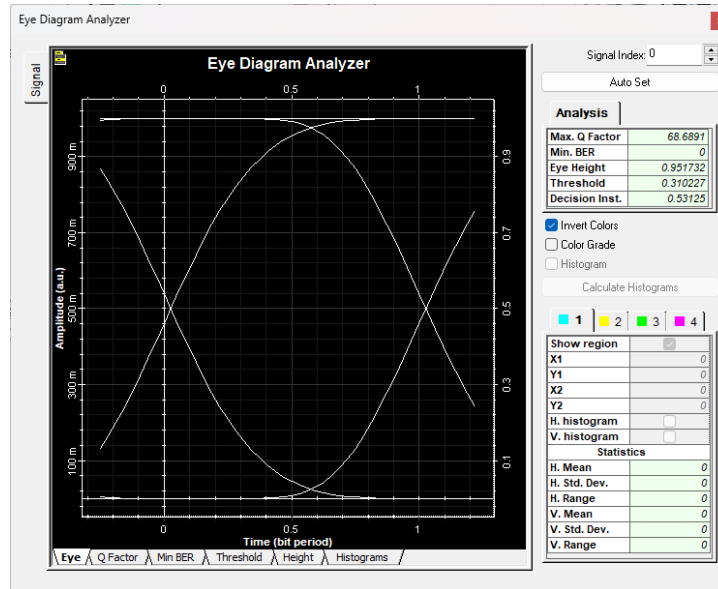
Eye Diagram Analyzer

Signal

Eye Diagram Analyzer

0 0.5 1

900 m
700 m
500 m
300 m
100 m

Amplitude (a.u.)

0.9
0.7
0.5
0.3
0.1

0 0.5 1

Time (bit period)

Eye | Q Factor | Min BER | Threshold | Height | Histograms

Signal Index: 0

Auto Set

Analysis

| Max. Q Factor | 68.6891 |
|---|---|
| Min. BER | 0 |
| Eye Height | 0.951732 |
| Threshold | 0.310227 |
| Decision Inst. | 0.53125 |

Invert Colors

Color Grade

Histogram

Calculate Histograms

1 | 2 | 3 | 4

| Show region | |
|---|---|
| X1 | 0 |
| Y1 | 0 |
| X2 | 0 |
| Y2 | 0 |
| H. histogram | |
| V. histogram | |
| Statistics | |
| H. Mean | 0 |
| H. Std. Dev. | 0 |
| H. Range | 0 |
| V. Mean | 0 |
| V. Std. Dev. | 0 |
| V. Range | 0 |